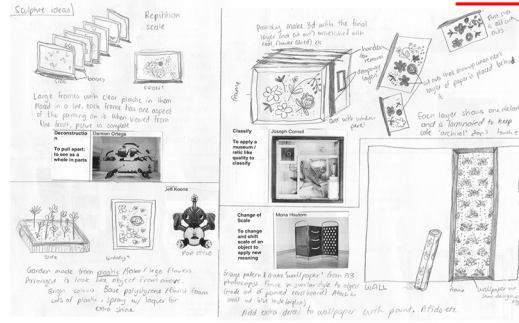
Sculpture ideas!

Reposition scale

Large frames with clear plastic in them. Placed in a row, each frame has one aspect of the painting on it. When viewed from the front, picture is complete.

Deconstructe
To pull apart: to see as a whole in parts

Damien Ortega

Possibly make 3d with the final layer (cut out) embellished with felt flower (dried) etc

hidden frame

cut out flowers

flowers cut out

cut outs that show underneath layer of paper is placed behind

Each layer shows one element and is transparent to keep cafe "archival" aspects touch on

Classify
To apply a museum / relic like quality to classify

Joseph Cornell

Jeff Koons

POP STYLE

Garden made from plastic flower / lego flowers. Arranged to look like object from above. Single colours. Base polystyrene flower foam with plastic / spray on layer for extra shine

Change of Scale
To change and shift scale of an object to apply new meaning

Mona Hautom

Design pattern & create "wallpaper" from A3 photocopies. Focus on similar style to object (made out of painted element) Attach to wall. W/ blue tack/glue

Add extra detail to wallpaper with paint. Abide etc.

WALL

frame

wallpaper on ... design of ...